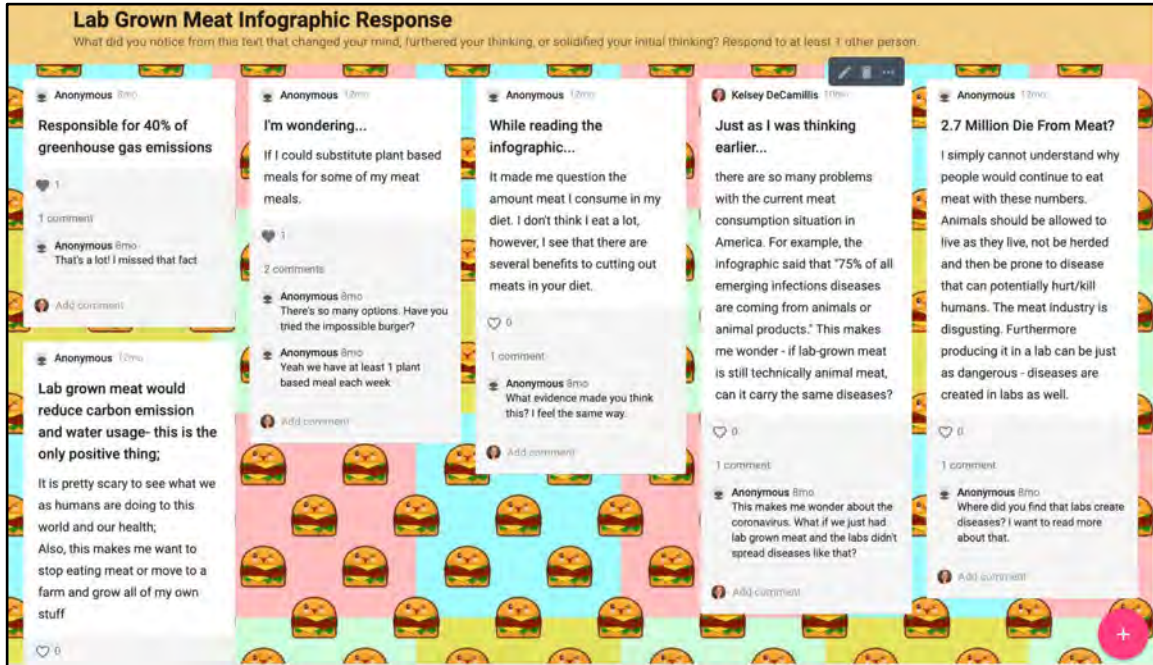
Lab Grown Meat Infographic Response

What did you notice from this text that changed your mind, furthered your thinking, or solidified your initial thinking? Respond to at least 1 other person.

Anonymous 8mo

Responsible for 40% of greenhouse gas emissions

1

1 comment

Anonymous 8mo
That's a lot! I missed that fact

Add comment

Anonymous 12mo

Lab grown meat would reduce carbon emission and water usage- this is the only positive thing;

It is pretty scary to see what we as humans are doing to this world and our health;
Also, this makes me want to stop eating meat or move to a farm and grow all of my own stuff

0

Anonymous 12mo

I'm wondering...

If I could substitute plant based meals for some of my meat meals.

1

2 comments

Anonymous 8mo
There's so many options. Have you tried the impossible burger?

Anonymous 8mo
Yeah we have at least 1 plant based meal each week

Add comment

Anonymous 12mo

While reading the infographic...

It made me question the amount meat I consume in my diet. I don't think I eat a lot, however, I see that there are several benefits to cutting out meats in your diet.

0

1 comment

Anonymous 8mo
What evidence made you think this? I feel the same way.

Add comment

Kelsey DeCamillis 10mo

Just as I was thinking earlier...

there are so many problems with the current meat consumption situation in America. For example, the infographic said that "75% of all emerging infections diseases are coming from animals or animal products." This makes me wonder - if lab-grown meat is still technically animal meat, can it carry the same diseases?

0

1 comment

Anonymous 8mo
This makes me wonder about the coronavirus. What if we just had lab grown meat and the labs didn't spread diseases like that?

Add comment

Anonymous 12mo

2.7 Million Die From Meat?

I simply cannot understand why people would continue to eat meat with these numbers. Animals should be allowed to live as they live, not be herded and then be prone to disease that can potentially hurt/kill humans. The meat industry is disgusting. Furthermore producing it in a lab can be just as dangerous - diseases are created in labs as well.

0

1 comment

Anonymous 8mo
Where did you find that labs create diseases? I want to read more about that.

Add comment

+